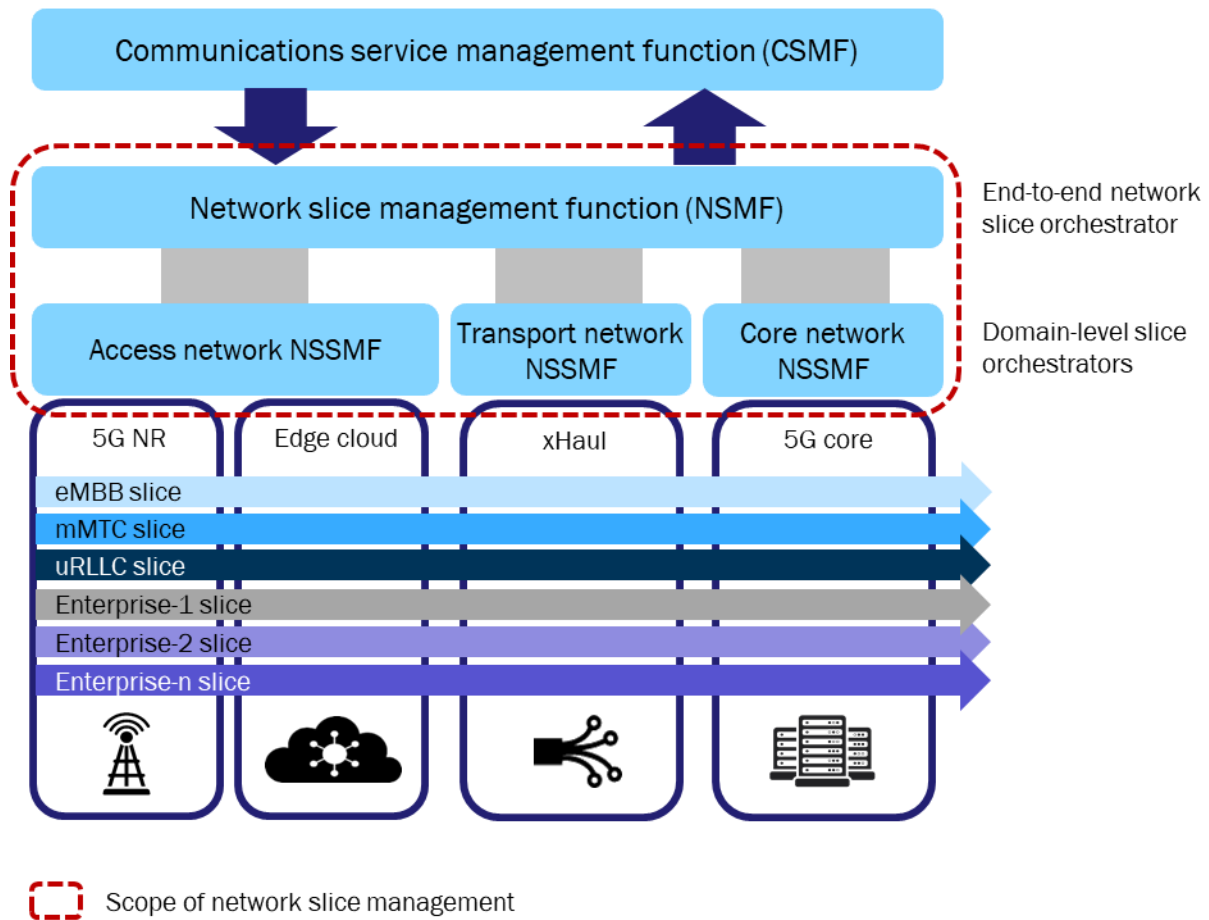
Communications service management function (CSMF)

Network slice management function (NSMF)

End-to-end network slice orchestrator

Access network NSSMF

Transport network NSSMF

Core network NSSMF

Domain-level slice orchestrators

5G NR

Edge cloud

xHaul

5G core

eMBB slice

mMTC slice

uRLLC slice

Enterprise-1 slice

Enterprise-2 slice

Enterprise-n slice

Scope of network slice management